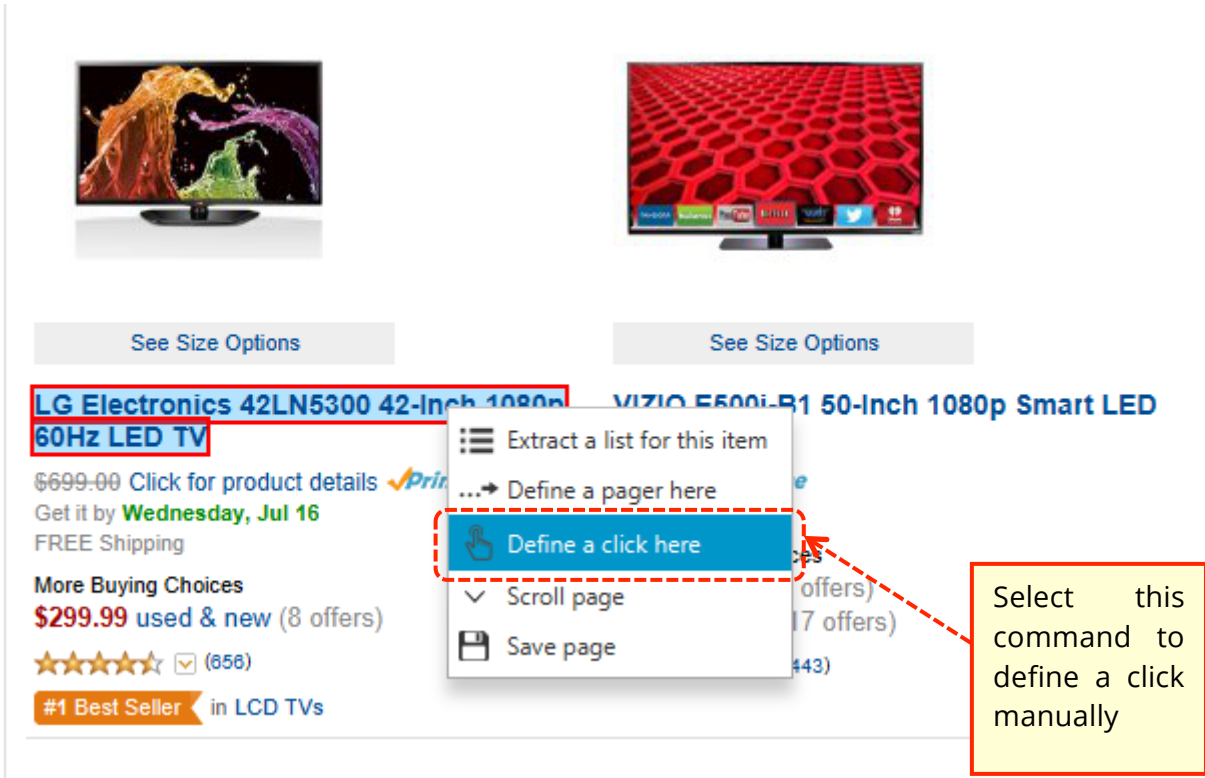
See Size Options

LG Electronics 42LN5300 42-Inch 1080p 60Hz LED TV

$699.00 Click for product details Prim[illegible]

Get it by Wednesday, Jul 16

FREE Shipping

More Buying Choices

$299.99 used & new (8 offers)

(656)

#1 Best Seller in LCD TVs

See Size Options

VIZIO E500i-B1 50-Inch 1080p Smart LED

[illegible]e

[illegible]ces

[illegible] offers)

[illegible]17 offers)

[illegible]443)

Extract a list for this item

Define a pager here

Define a click here

Scroll page

Save page

Select this command to define a click manually